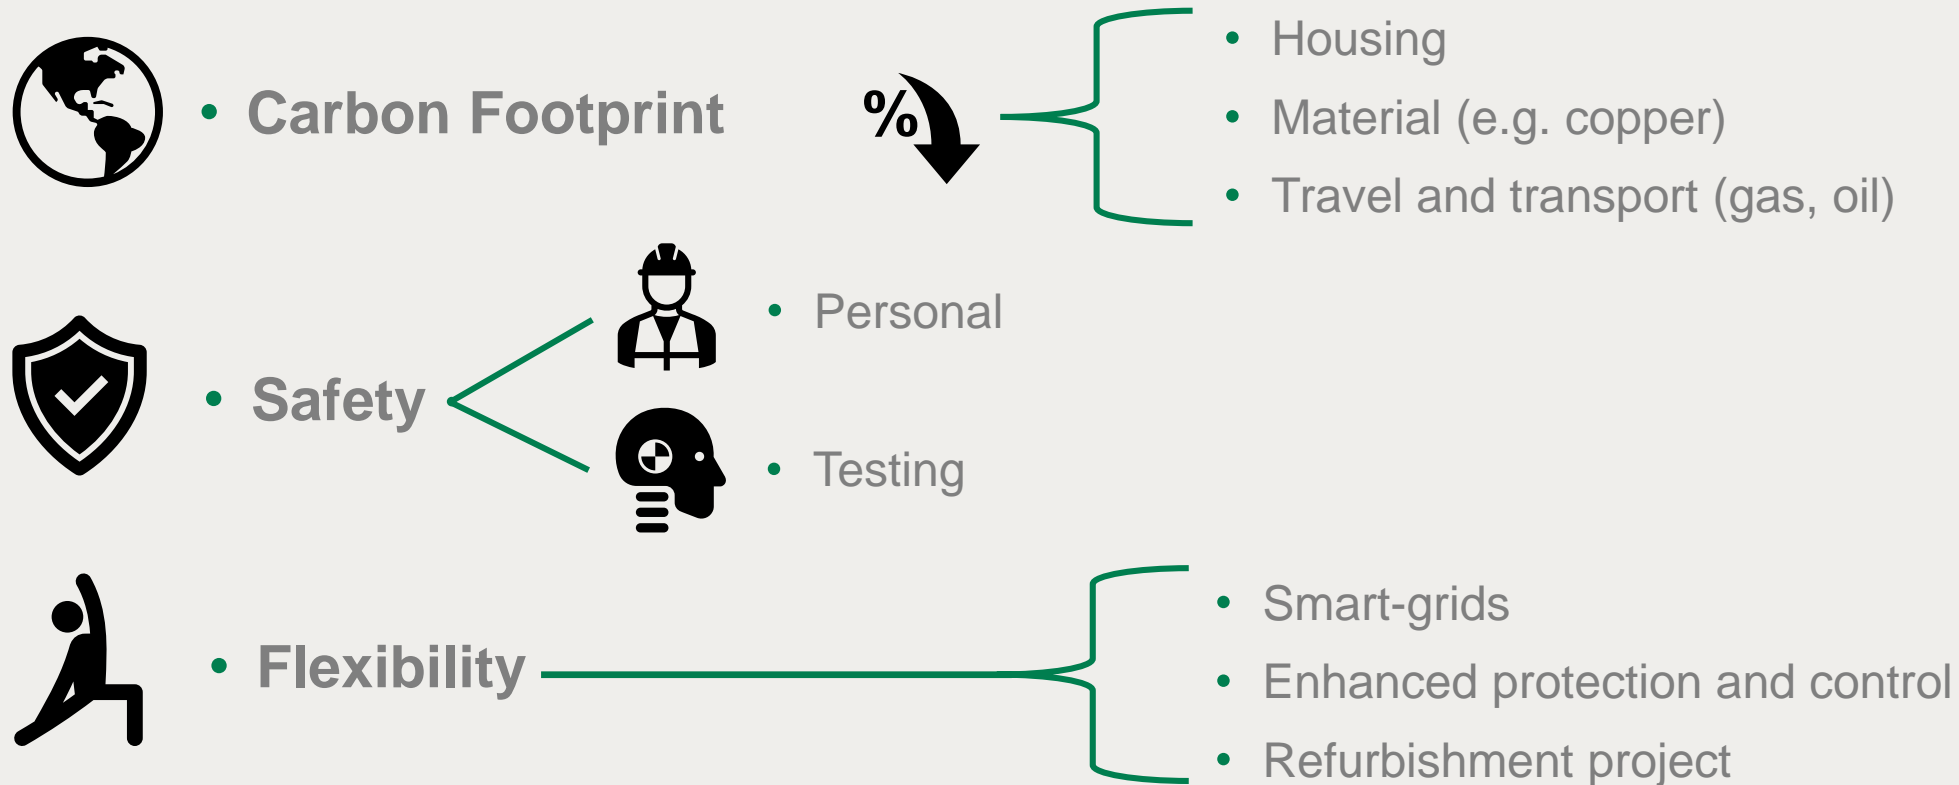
- Carbon Footprint

%

- Housing
- Material (e.g. copper)
- Travel and transport (gas, oil)

- Safety

- Personal
- Testing

- Flexibility

- Smart-grids
- Enhanced protection and control
- Refurbishment project